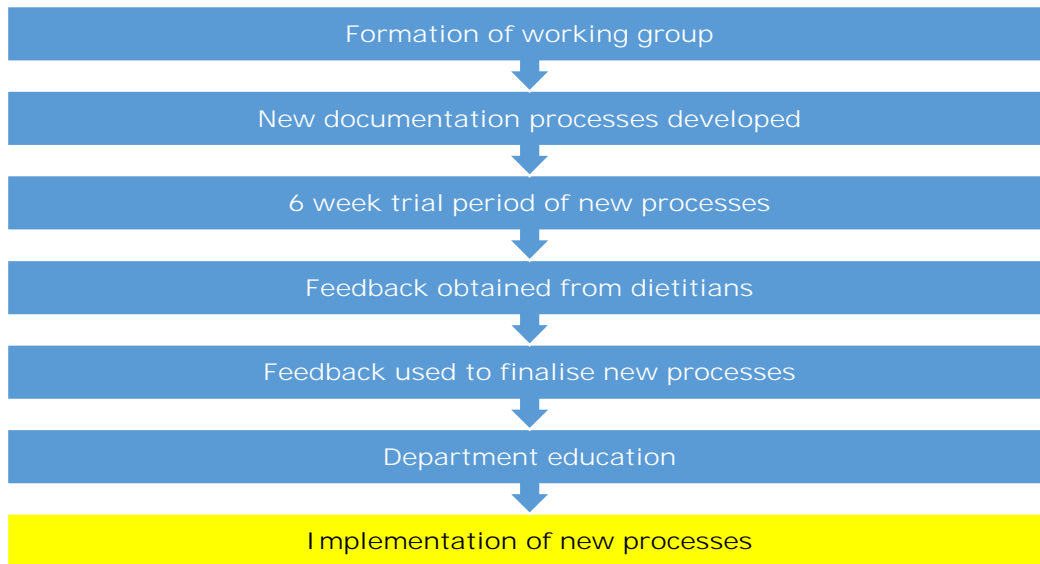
Formation of working group

New documentation processes developed

6 week trial period of new processes

Feedback obtained from dietitians

Feedback used to finalise new processes

Department education

Implementation of new processes